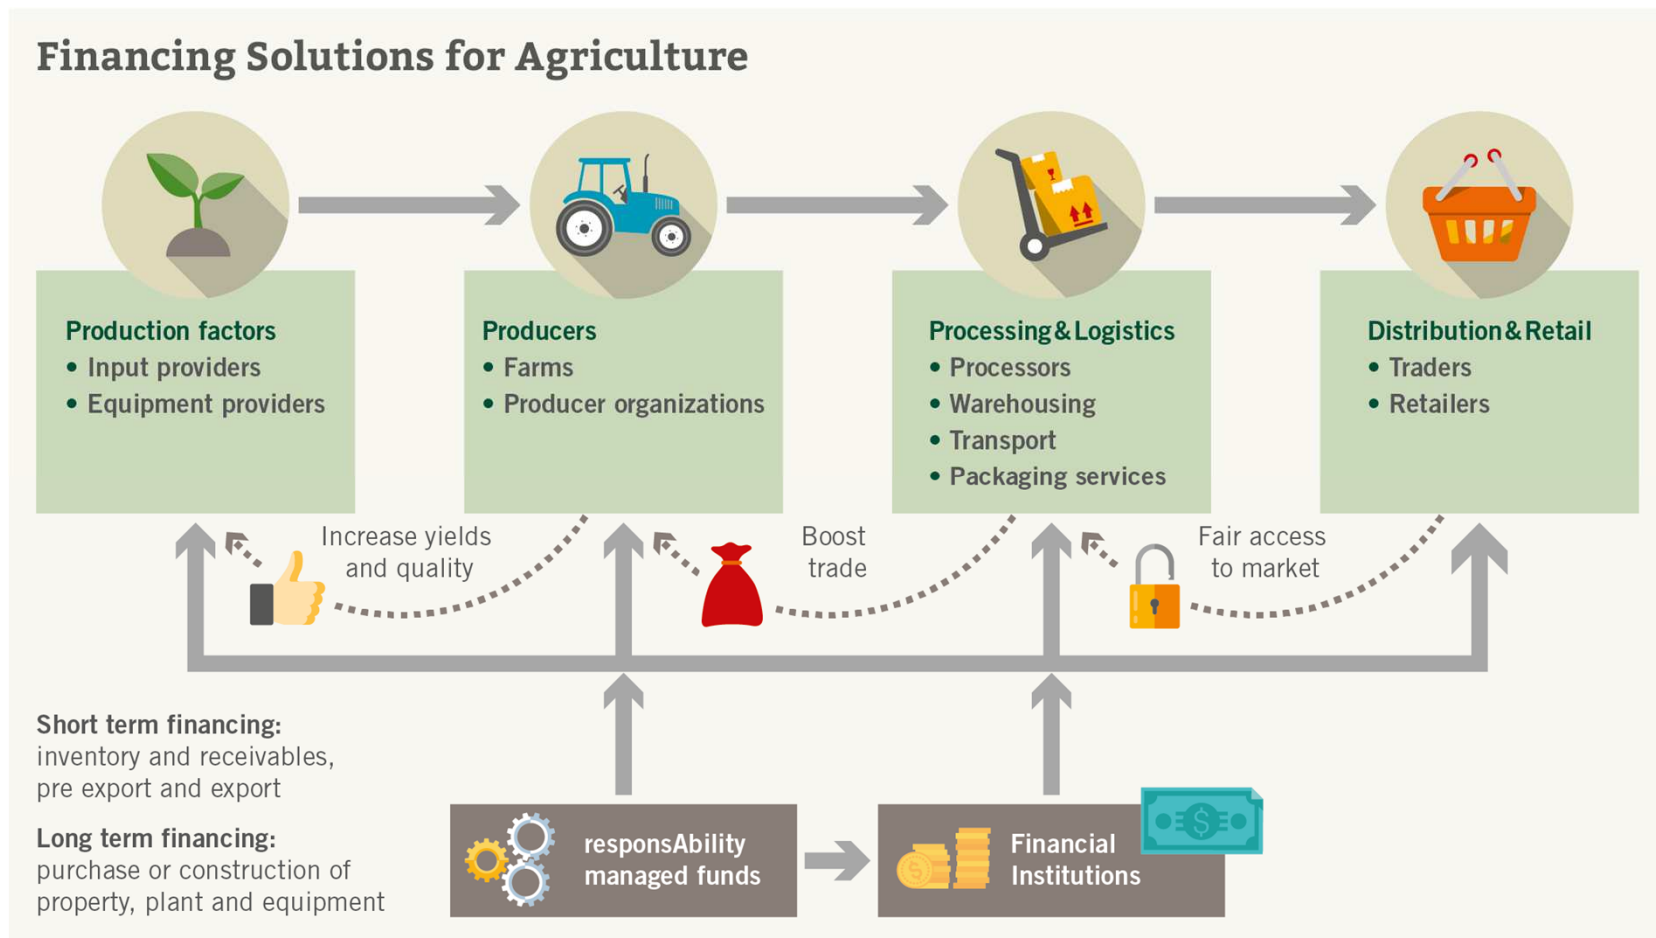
Financing Solutions for Agriculture

Production factors
• Input providers
• Equipment providers

Producers
• Farms
• Producer organizations

Processing & Logistics
• Processors
• Warehousing
• Transport
• Packaging services

Distribution & Retail
• Traders
• Retailers

Increase yields and quality

Boost trade

Fair access to market

Short term financing:
inventory and receivables, pre export and export

Long term financing:
purchase or construction of property, plant and equipment

responsAbility managed funds

Financial Institutions